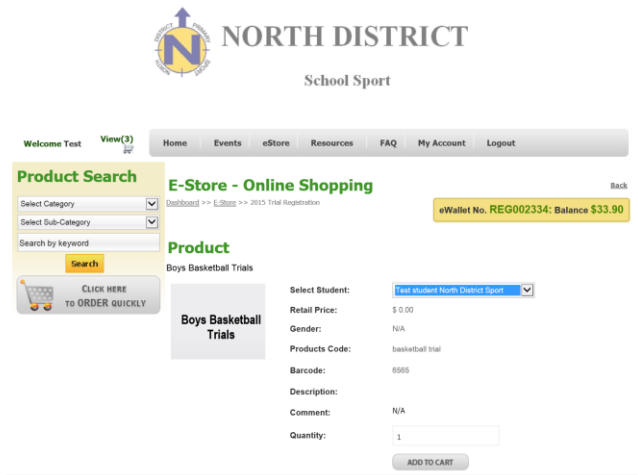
DISTRICT WORKING NORTH SCHOOL

NORTH DISTRICT

School Sport

Welcome Test

View(3)

Home | Events | eStore | Resources | FAQ | My Account | Logout

Product Search

Select Category

Select Sub-Category

Search by keyword

Search

CLICK HERE TO ORDER QUICKLY

E-Store - Online Shopping

Dashboard >> E-Store >> 2015 Trial Registration

Back

eWallet No. REG002334: Balance $33.90

Product

Boys Basketball Trials

Boys Basketball Trials

Select Student: Test student North District Sport

Retail Price: $ 0.00

Gender: N/A

Products Code: basketball trial

Barcode: 6565

Description:

Comment: N/A

Quantity: 1

ADD TO CART